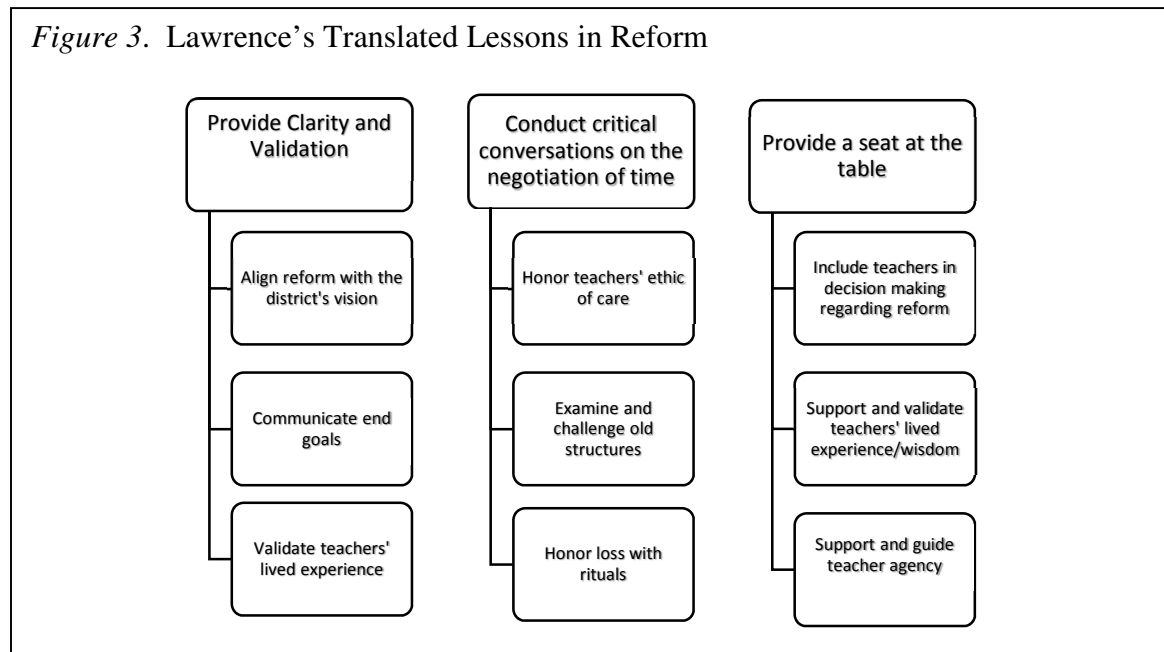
*Figure 3*. Lawrence's Translated Lessons in Reform

Provide Clarity and Validation

Align reform with the district's vision

Communicate end goals

Validate teachers' lived experience

Conduct critical conversations on the negotiation of time

Honor teachers' ethic of care

Examine and challenge old structures

Honor loss with rituals

Provide a seat at the table

Include teachers in decision making regarding reform

Support and validate teachers' lived experience/wisdom

Support and guide teacher agency